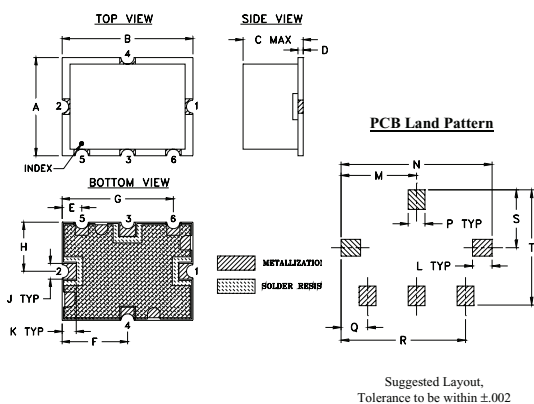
TOP VIEW

SIDE VIEW

B

C MAX

D

A

4

2

1

INDEX

5

3

6

BOTTOM VIEW

G

E

5

3

6

H

2

1

J TYP

K TYP

4

F

METALLIZATIO

SOLDER RESIS

PCB Land Pattern

N

M

S

T

P TYP

L TYP

Q

R

Suggested Layout,
Tolerance to be within ±.002